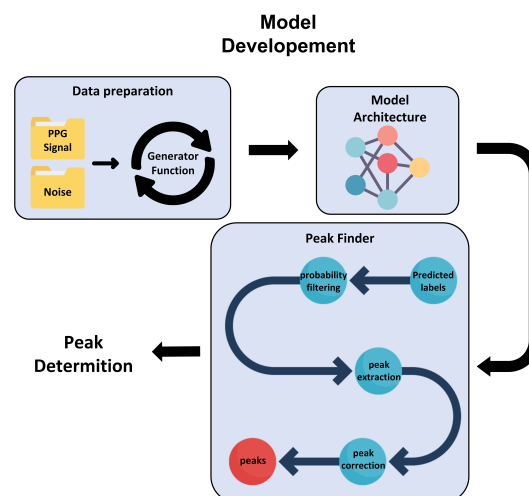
Model Developement

Data preparation

PPG Signal

Noise

Generator Function

Model Architecture

Peak Finder

Predicted labels

probability filtering

peak extraction

peak correction

peaks

Peak Determition